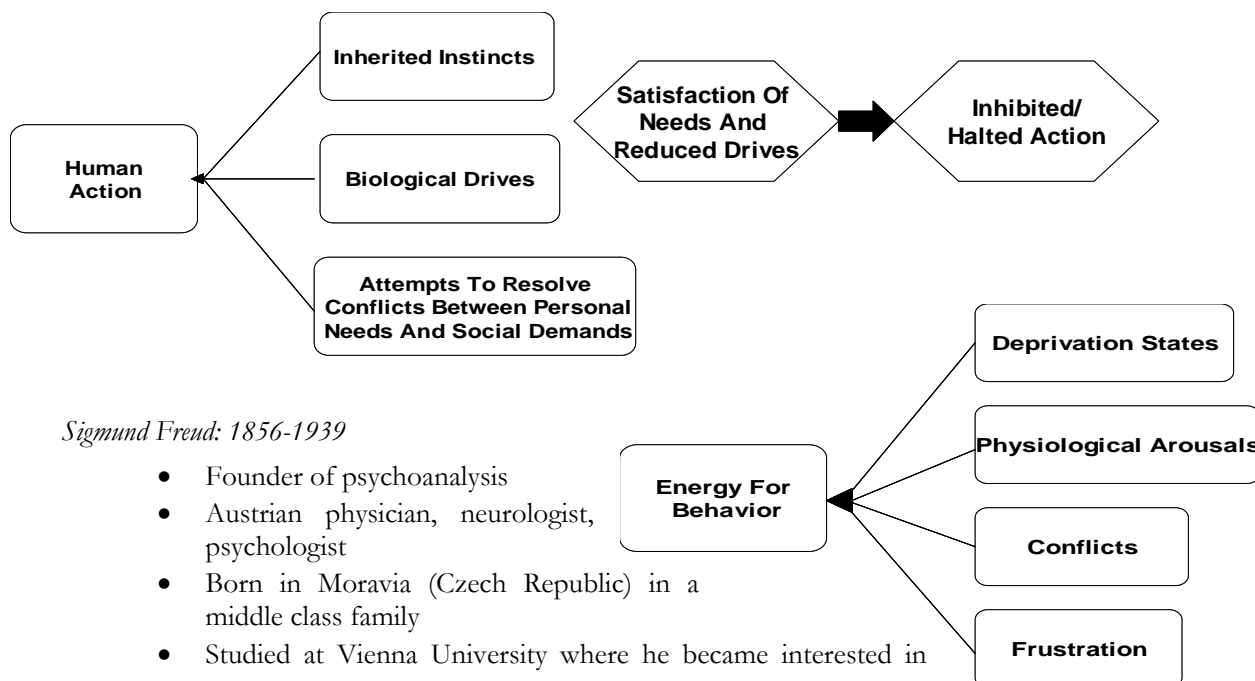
Inherited Instincts

Human Action

Biological Drives

Attempts To Resolve Conflicts Between Personal Needs And Social Demands

Satisfaction Of Needs And Reduced Drives

Inhibited/ Halted Action

Deprivation States

Energy For Behavior

Physiological Arousals

Conflicts

Frustration

*Sigmund Freud: 1856-1939*

- Founder of psychoanalysis
- Austrian physician, neurologist, psychologist
- Born in Moravia (Czech Republic) in a middle class family
- Studied at Vienna University where he became interested in